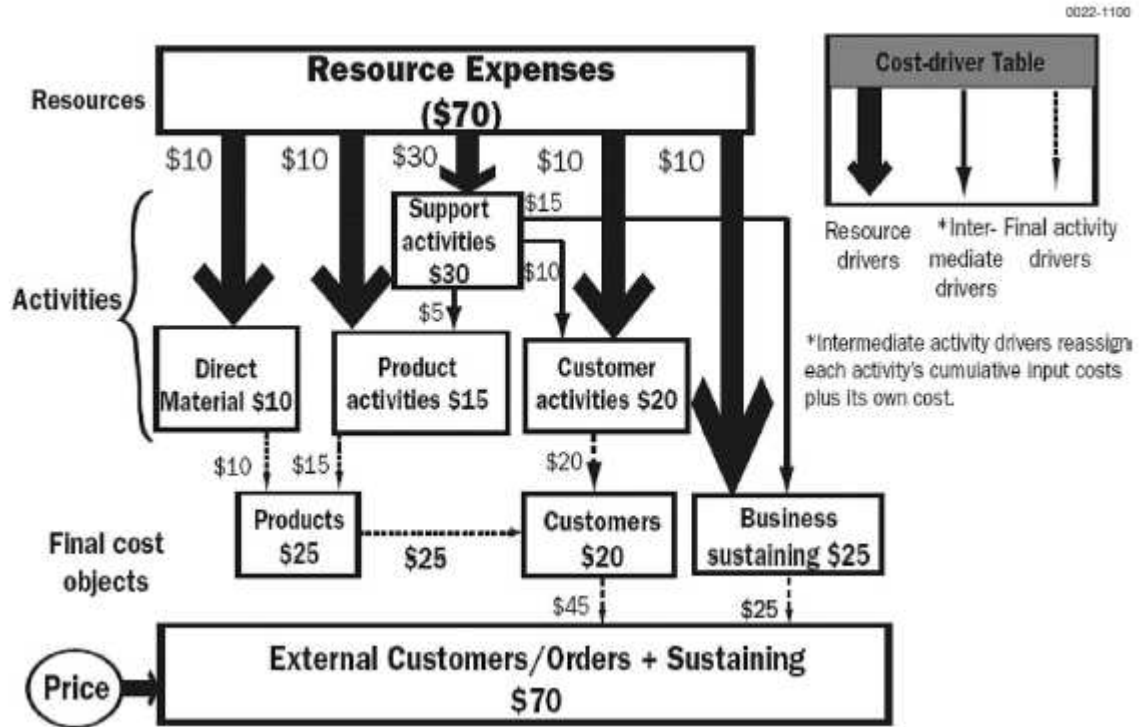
0022-1100

Resources

Resource Expenses ($70)

Cost-driver Table

Resource drivers

*Intermediate drivers

Final activity drivers

$10

$10

$30

$10

$10

Activities

Support activities $30

$15

$10

$5

Direct Material $10

Product activities $15

Customer activities $20

*Intermediate activity drivers reassign each activity's cumulative input costs plus its own cost.

$10

$15

$20

Final cost objects

Products $25

$25

Customers $20

Business sustaining $25

$45

$25

Price

External Customers/Orders + Sustaining $70